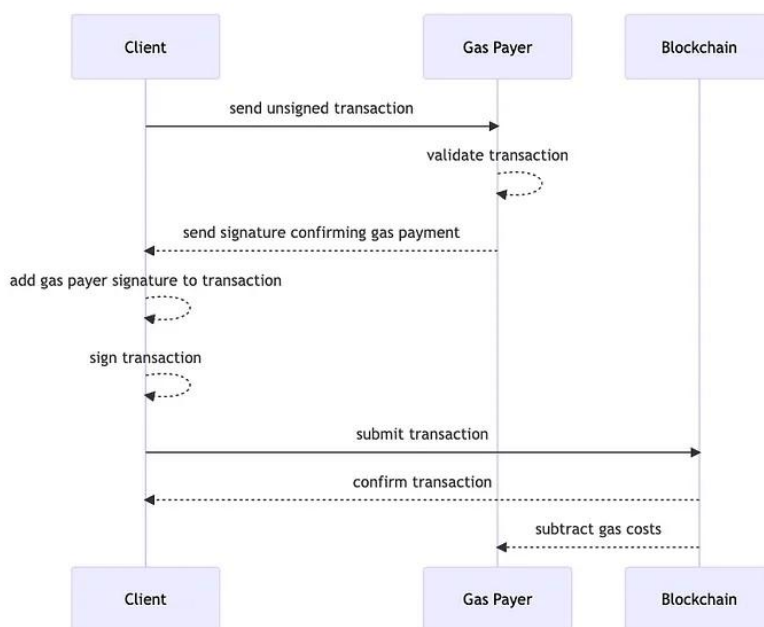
Client

Gas Payer

Blockchain

send unsigned transaction

validate transaction

send signature confirming gas payment

add gas payer signature to transaction

sign transaction

submit transaction

confirm transaction

subtract gas costs

Client

Gas Payer

Blockchain